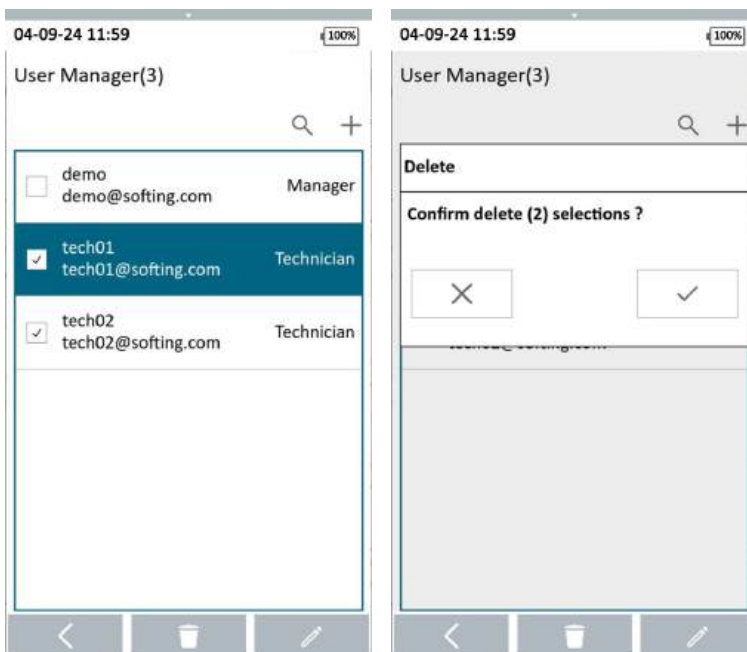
04-09-24 11:59
100%

User Manager(3)

demo
demo@softing.com
Manager

tech01
tech01@softing.com
Technician

tech02
tech02@softing.com
Technician

04-09-24 11:59
100%

User Manager(3)

Delete

Confirm delete (2) selections ?

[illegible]